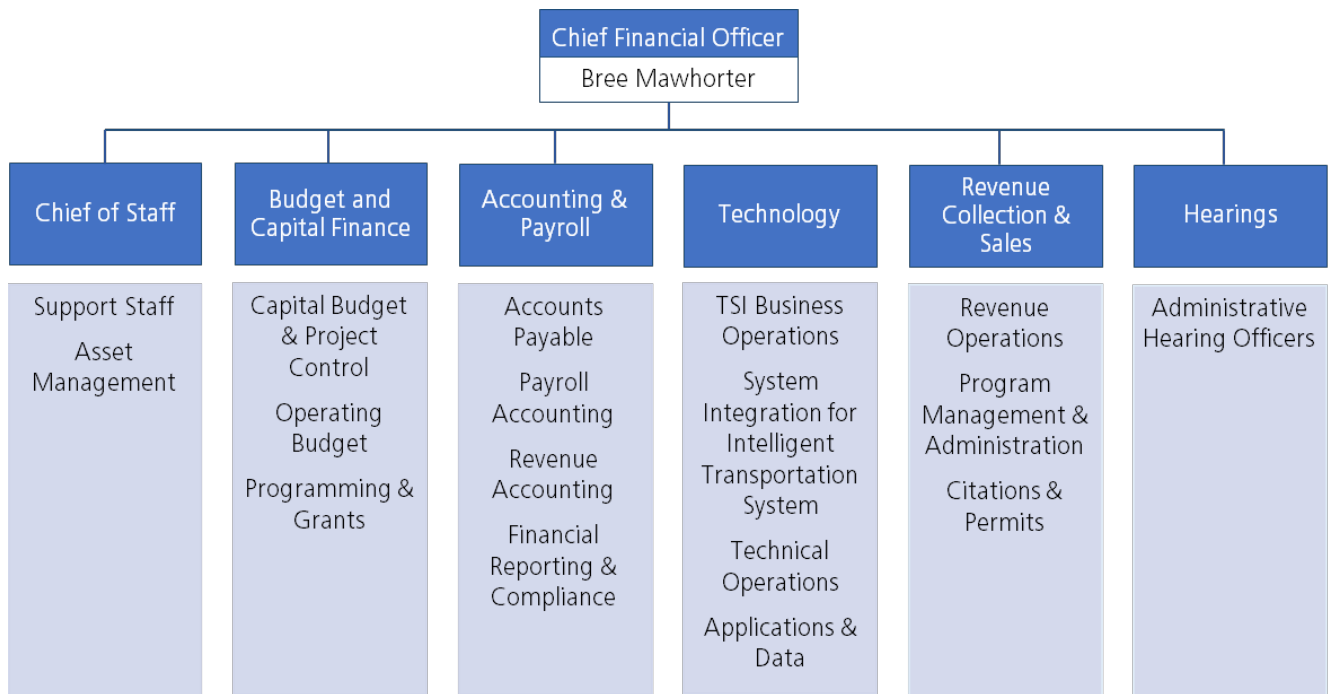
Chief Financial Officer
Bree Mawhorter

Chief of Staff

Support Staff
Asset Management

Budget and Capital Finance

Capital Budget & Project Control
Operating Budget
Programming & Grants

Accounting & Payroll

Accounts Payable
Payroll Accounting
Revenue Accounting
Financial Reporting & Compliance

Technology

TSI Business Operations
System Integration for Intelligent Transportation System
Technical Operations
Applications & Data

Revenue Collection & Sales

Revenue Operations
Program Management & Administration
Citations & Permits

Hearings

Administrative Hearing Officers